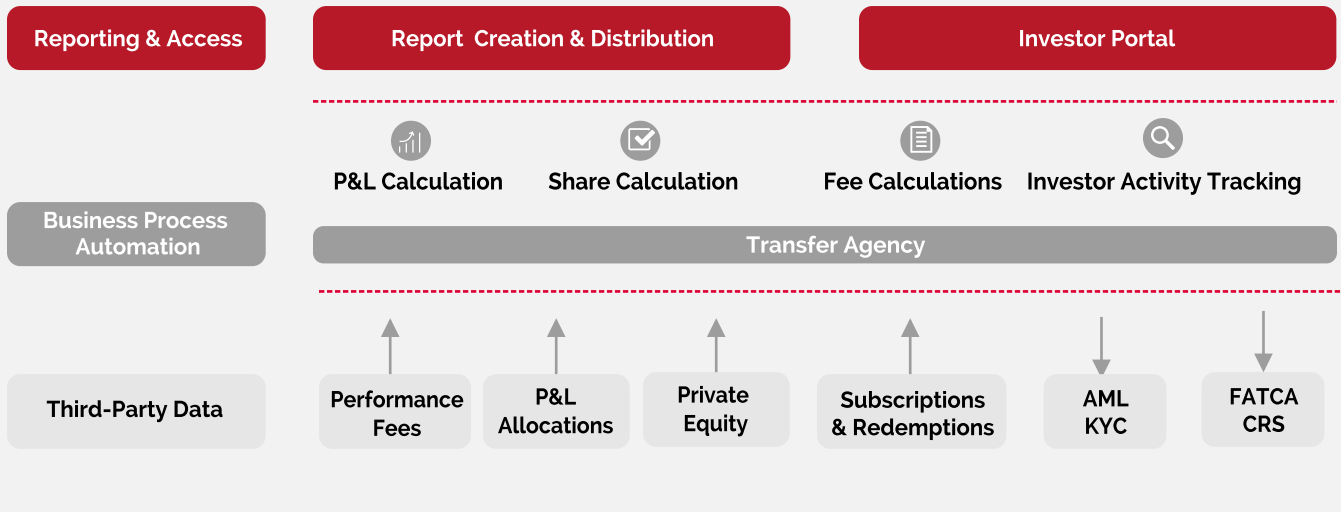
Reporting & Access

Report Creation & Distribution

Investor Portal

P&L Calculation

Share Calculation

Fee Calculations

Investor Activity Tracking

Business Process Automation

Transfer Agency

Third-Party Data

Performance Fees

P&L Allocations

Private Equity

Subscriptions & Redemptions

AML KYC

FATCA CRS